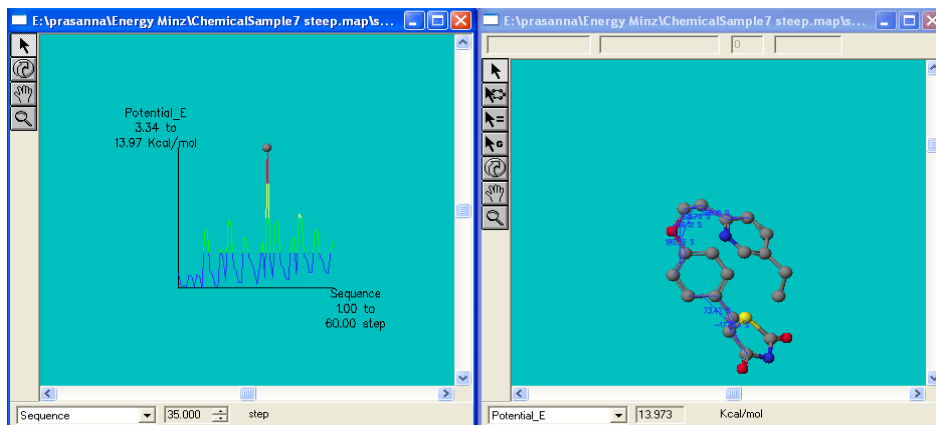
E:\prasanna\Energy Minz\ChemicalSample7 steep.map\s...

Potential_E
3.34 to
13.97 Kcal/mol

Sequence
1.00 to
60.00 step

Sequence
35.000
step

E:\prasanna\Energy Minz\ChemicalSample7 steep.map\s...

0

Potential_E
13.973
Kcal/mol